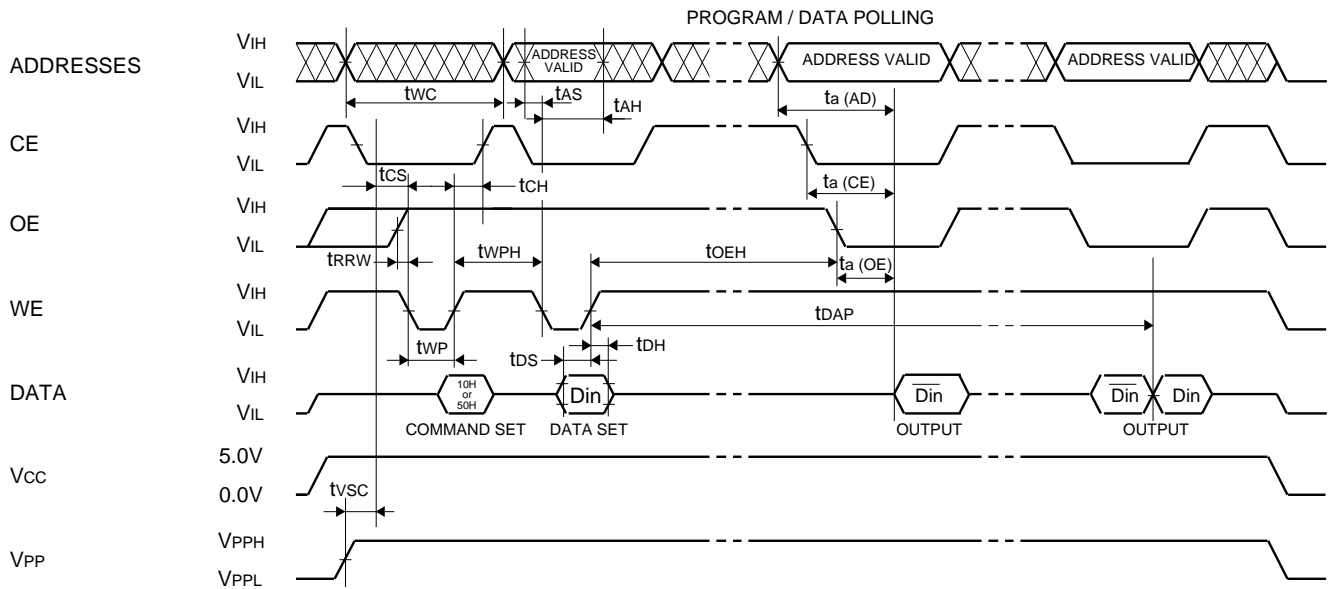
PROGRAM / DATA POLLING

ADDRESSES
$V_{IH}$
$V_{IL}$
ADDRESS VALID
ADDRESS VALID
ADDRESS VALID
$t_{WC}$
$t_{AS}$
$t_{AH}$
$t_{a\ (AD)}$

CE
$V_{IH}$
$V_{IL}$
$t_{CS}$
$t_{CH}$
$t_{a\ (CE)}$

OE
$V_{IH}$
$V_{IL}$
$t_{RRW}$
$t_{WPH}$
$t_{OEH}$
$t_{a\ (OE)}$

WE
$V_{IH}$
$V_{IL}$
$t_{DAP}$
$t_{WP}$
$t_{DS}$
$t_{DH}$

DATA
$V_{IH}$
$V_{IL}$
10H or 50H
Din
$\overline{Din}$
$\overline{Din}$
Din
COMMAND SET
DATA SET
OUTPUT
OUTPUT

$V_{CC}$
5.0V
0.0V
$t_{VSC}$

$V_{PP}$
$V_{PPH}$
$V_{PPL}$